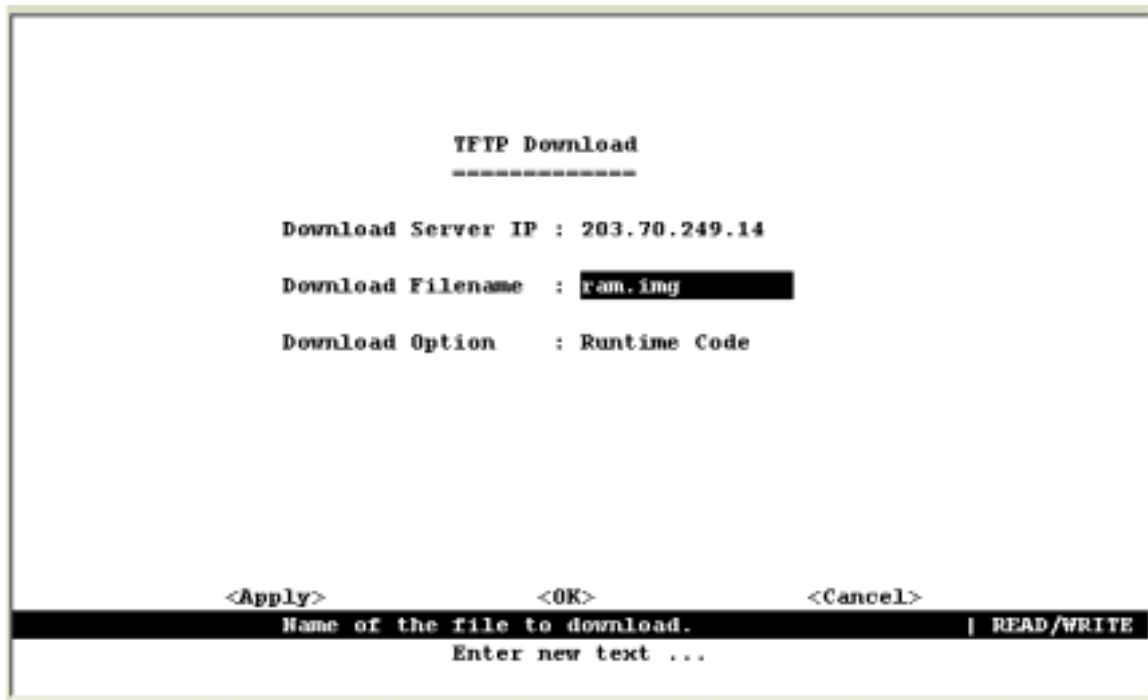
TFTP Download
-------------

Download Server IP : 203.70.249.14

Download Filename : ram.img

Download Option : Runtime Code

<Apply> <OK> <Cancel>

Name of the file to download. | READ/WRITE

Enter new text ...